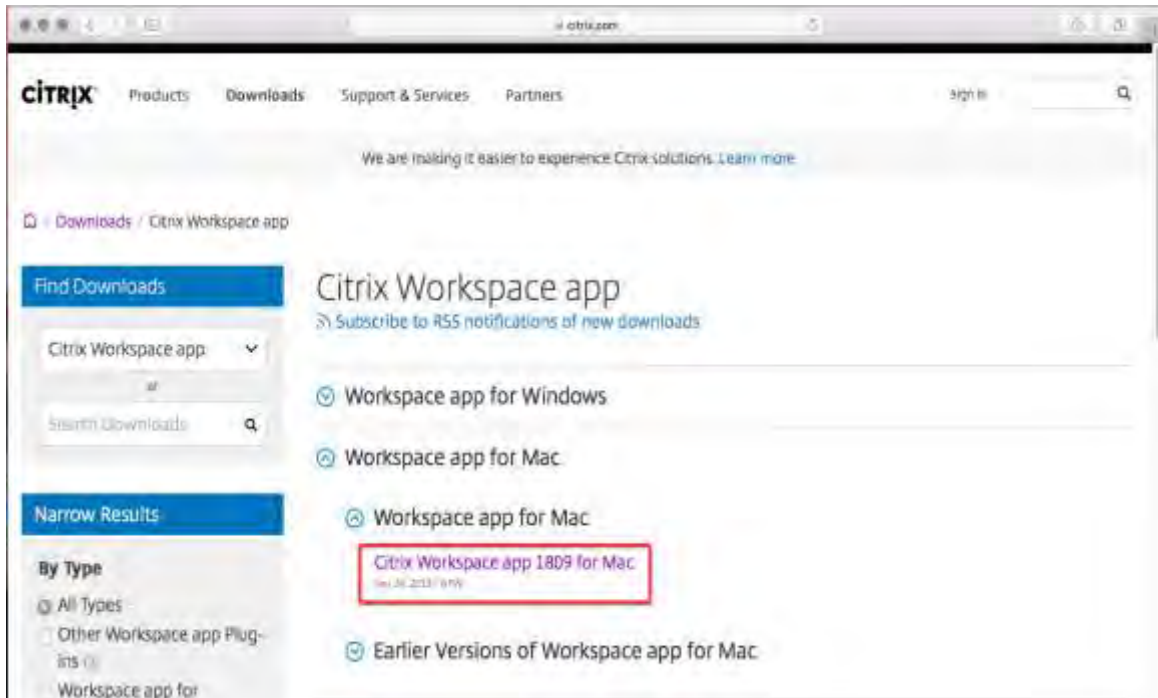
citrix.com

CiTRIX Products Downloads Support & Services Partners Sign in

We are making it easier to experience Citrix solutions. Learn more

Downloads / Citrix Workspace app

Find Downloads

Citrix Workspace app

or

Search Downloads

Narrow Results

By Type

All Types

Other Workspace app Plug-ins

Workspace app for

Citrix Workspace app

Subscribe to RSS notifications of new downloads

Workspace app for Windows

Workspace app for Mac

Workspace app for Mac

Citrix Workspace app 1809 for Mac

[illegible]

Earlier Versions of Workspace app for Mac